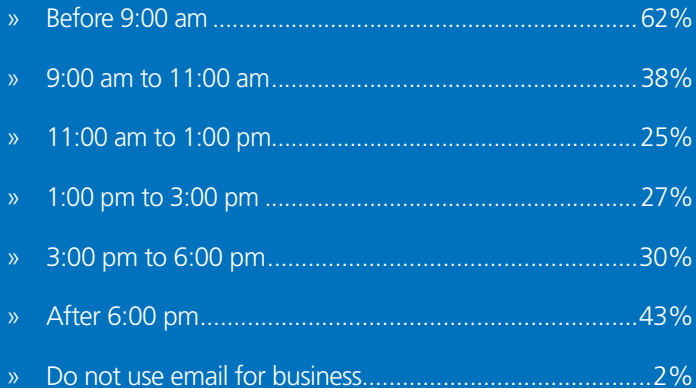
» Before 9:00 am ........................................................................62%

» 9:00 am to 11:00 am.............................................................38%

» 11:00 am to 1:00 pm.............................................................25%

» 1:00 pm to 3:00 pm ...............................................................27%

» 3:00 pm to 6:00 pm.................................................................30%

» After 6:00 pm............................................................................43%

» Do not use email for business....................................................2%